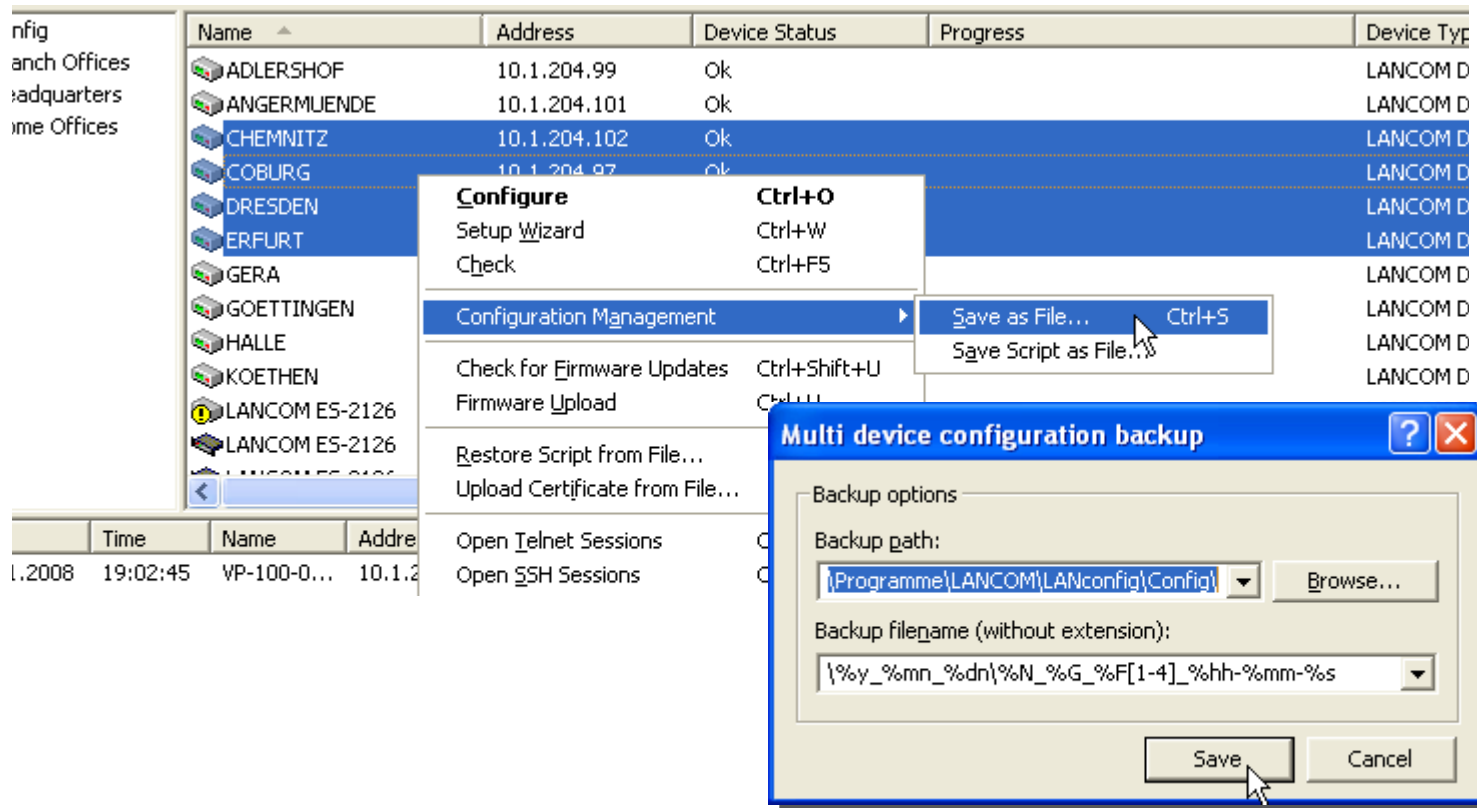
nfig
anch Offices
eadquarters
ome Offices

| Name | Address | Device Status | Progress | Device Typ |
|---|---|---|---|---|
| ADLERSHOF | 10.1.204.99 | Ok | | LANCOM D |
| ANGERMUENDE | 10.1.204.101 | Ok | | LANCOM D |
| CHEMNITZ | 10.1.204.102 | Ok | | LANCOM D |
| COBURG | 10.1.204.97 | Ok | | LANCOM D |
| DRESDEN | | | | LANCOM D |
| ERFURT | | | | LANCOM D |
| GERA | | | | LANCOM D |
| GOETTINGEN | | | | LANCOM D |
| HALLE | | | | LANCOM D |
| KOETHEN | | | | LANCOM D |
| LANCOM ES-2126 | | | | |
| LANCOM ES-2126 | | | | |

Configure Ctrl+O
Setup Wizard Ctrl+W
Check Ctrl+F5
Configuration Management
Check for Firmware Updates Ctrl+Shift+U
Firmware Upload Ctrl+U
Restore Script from File...
Upload Certificate from File...
Open Telnet Sessions C
Open SSH Sessions C

Save as File... Ctrl+S
Save Script as File...

| | Time | Name | Addre |
|---|---|---|---|
| .1.2008 | 19:02:45 | VP-100-0... | 10.1.2 |

Multi device configuration backup
Backup options
Backup path:
\Programme\LANCOM\LANconfig\Config\
Browse...
Backup filename (without extension):
\%y_%mn_%dn\%N_%G_%F[1-4]_%hh-%mm-%s
Save
Cancel